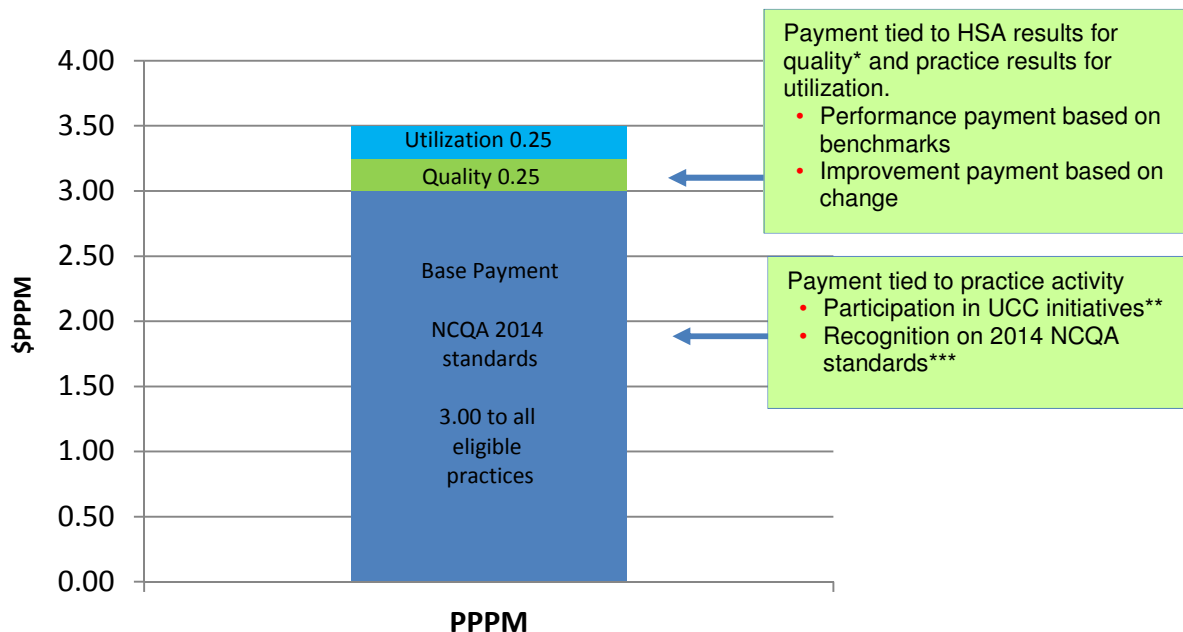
Payment tied to HSA results for quality* and practice results for utilization.

- Performance payment based on benchmarks
- Improvement payment based on change

Payment tied to practice activity

- Participation in UCC initiatives**
- Recognition on 2014 NCQA standards***

4.00
3.50
3.00
2.50
2.00
1.50
1.00
0.50
0.00

$PPPM

Utilization 0.25

Quality 0.25

Base Payment

NCQA 2014 standards

3.00 to all eligible practices

PPPM